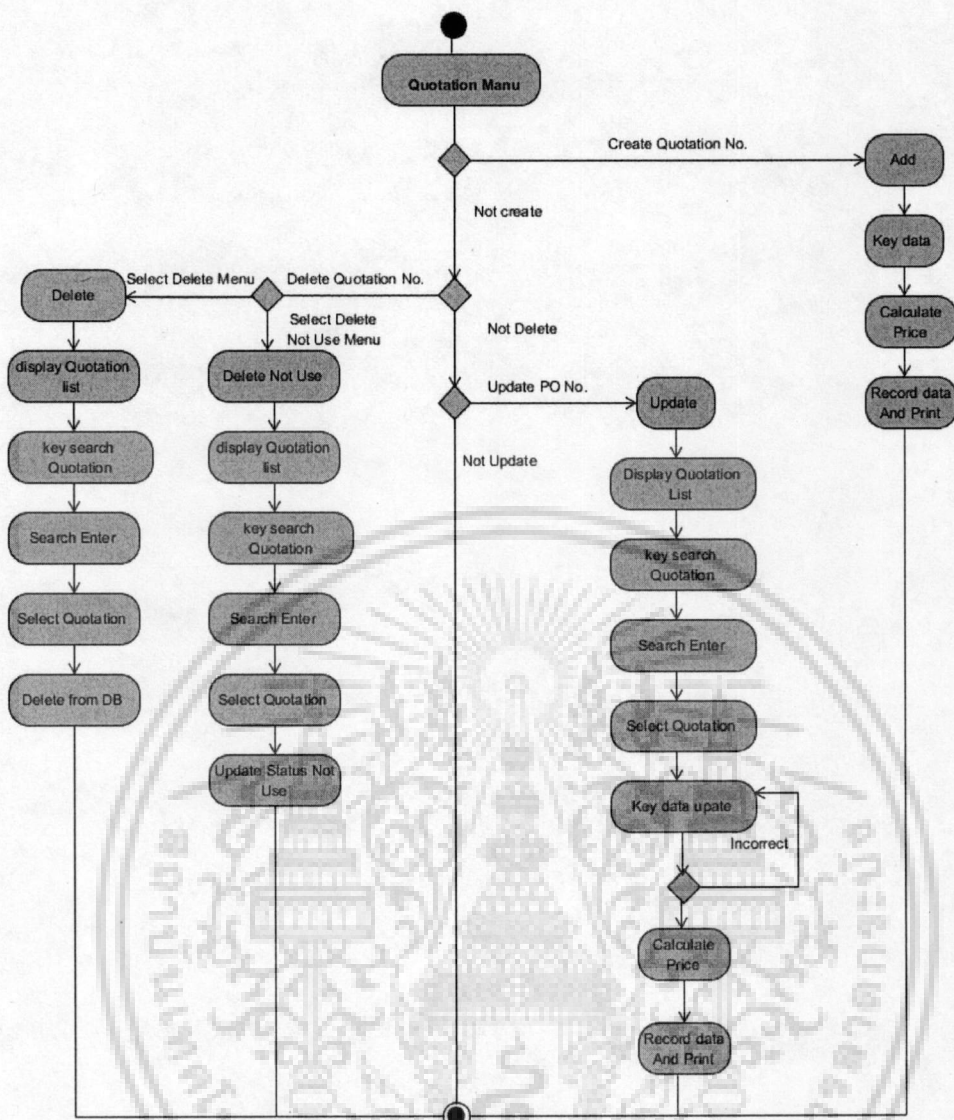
Quotation Manu

Create Quotation No.

Add

Key data

Calculate Price

Record data And Print

Not create

Select Delete Menu

Delete Quotation No.

Delete

Select Delete Not Use Menu

Not Delete

display Quotation list

Delete Not Use

Update PO No.

Update

key search Quotation

display Quotation list

Not Update

Display Quotation List

Search Enter

key search Quotation

key search Quotation

Select Quotation

Search Enter

Search Enter

Delete from DB

Select Quotation

Select Quotation

Update Status Not Use

Key data upate

Incorrect

Calculate Price

Record data And Print